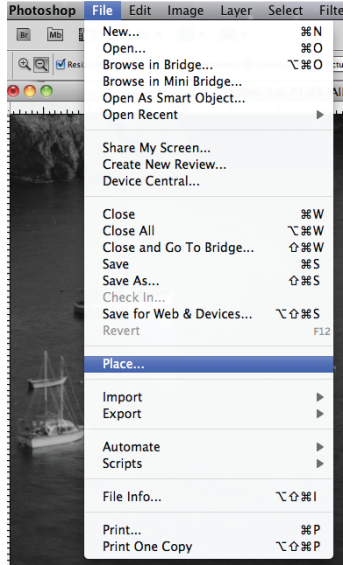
Photoshop File Edit Image Layer Select Filte

Br Mb

Resi

New... ⌘N
Open... ⌘O
Browse in Bridge... ⌥⌘O
Browse in Mini Bridge...
Open As Smart Object...
Open Recent

Share My Screen...
Create New Review...
Device Central...

Close ⌘W
Close All ⌥⌘W
Close and Go To Bridge... ⇧⌘W
Save ⌘S
Save As... ⇧⌘S
Check In...
Save for Web & Devices... ⌥⇧⌘S
Revert F12

Place...

Import
Export

Automate
Scripts

File Info... ⌥⇧⌘I

Print... ⌘P
Print One Copy ⌥⇧⌘P